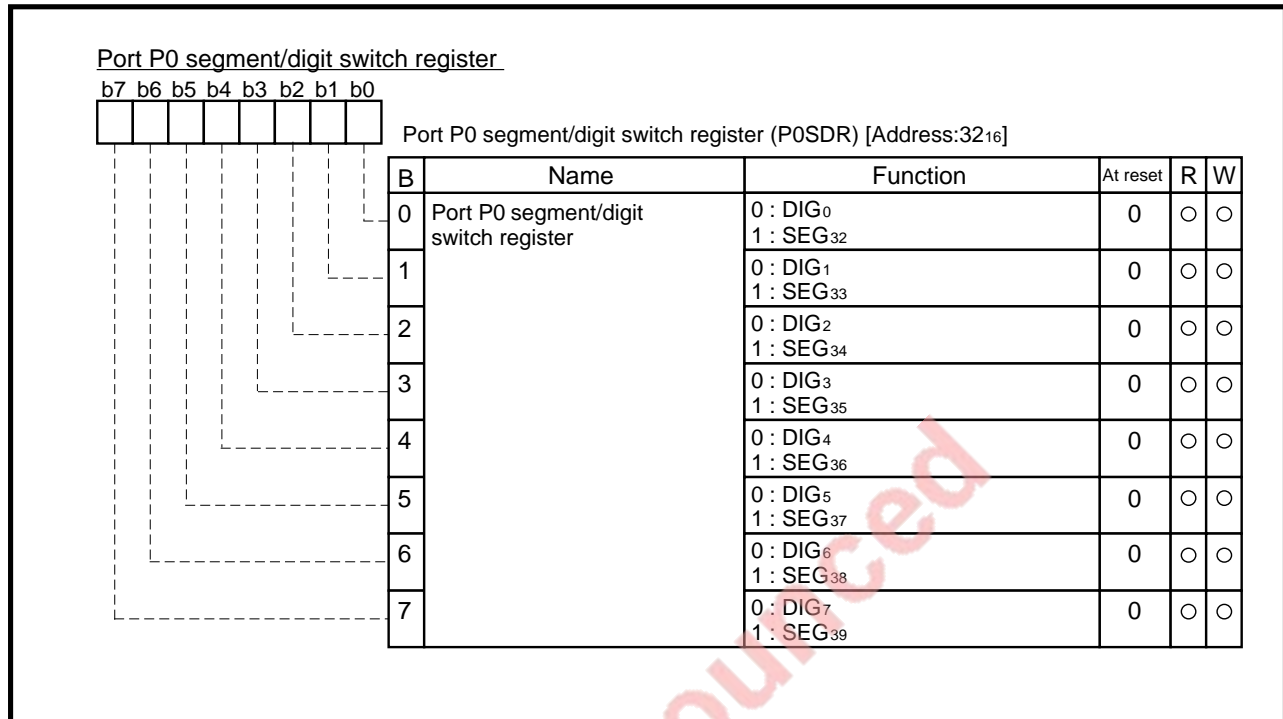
Port P0 segment/digit switch register

b7 b6 b5 b4 b3 b2 b1 b0

Port P0 segment/digit switch register (P0SDR) [Address:$32_{16}$]

| B | Name | Function | At reset | R | W |
|---|---|---|---|---|---|
| 0 | Port P0 segment/digit switch register | 0 : $DIG_0$ 1 : $SEG_{32}$ | 0 | ○ | ○ |
| 1 | | 0 : $DIG_1$ 1 : $SEG_{33}$ | 0 | ○ | ○ |
| 2 | | 0 : $DIG_2$ 1 : $SEG_{34}$ | 0 | ○ | ○ |
| 3 | | 0 : $DIG_3$ 1 : $SEG_{35}$ | 0 | ○ | ○ |
| 4 | | 0 : $DIG_4$ 1 : $SEG_{36}$ | 0 | ○ | ○ |
| 5 | | 0 : $DIG_5$ 1 : $SEG_{37}$ | 0 | ○ | ○ |
| 6 | | 0 : $DIG_6$ 1 : $SEG_{38}$ | 0 | ○ | ○ |
| 7 | | 0 : $DIG_7$ 1 : $SEG_{39}$ | 0 | ○ | ○ |

ourced